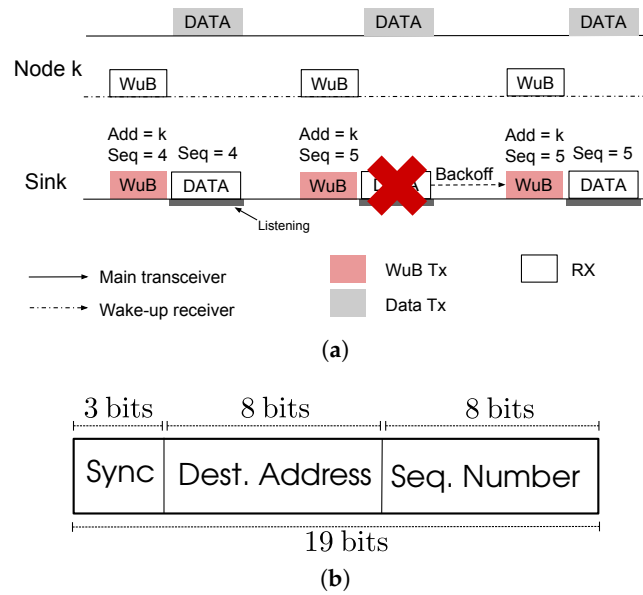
DATA
DATA
DATA
Node k
WuB
WuB
WuB
Add = k
Seq = 4
Seq = 4
Add = k
Seq = 5
Add = k
Seq = 5
Seq = 5
Sink
WuB
DATA
WuB
DATA
Backoff
WuB
DATA
Listening
Main transceiver
Wake-up receiver
WuB Tx
Data Tx
RX
(a)

3 bits
8 bits
8 bits

| Sync | Dest. Address | Seq. Number |
|---|---|---|

19 bits
(b)